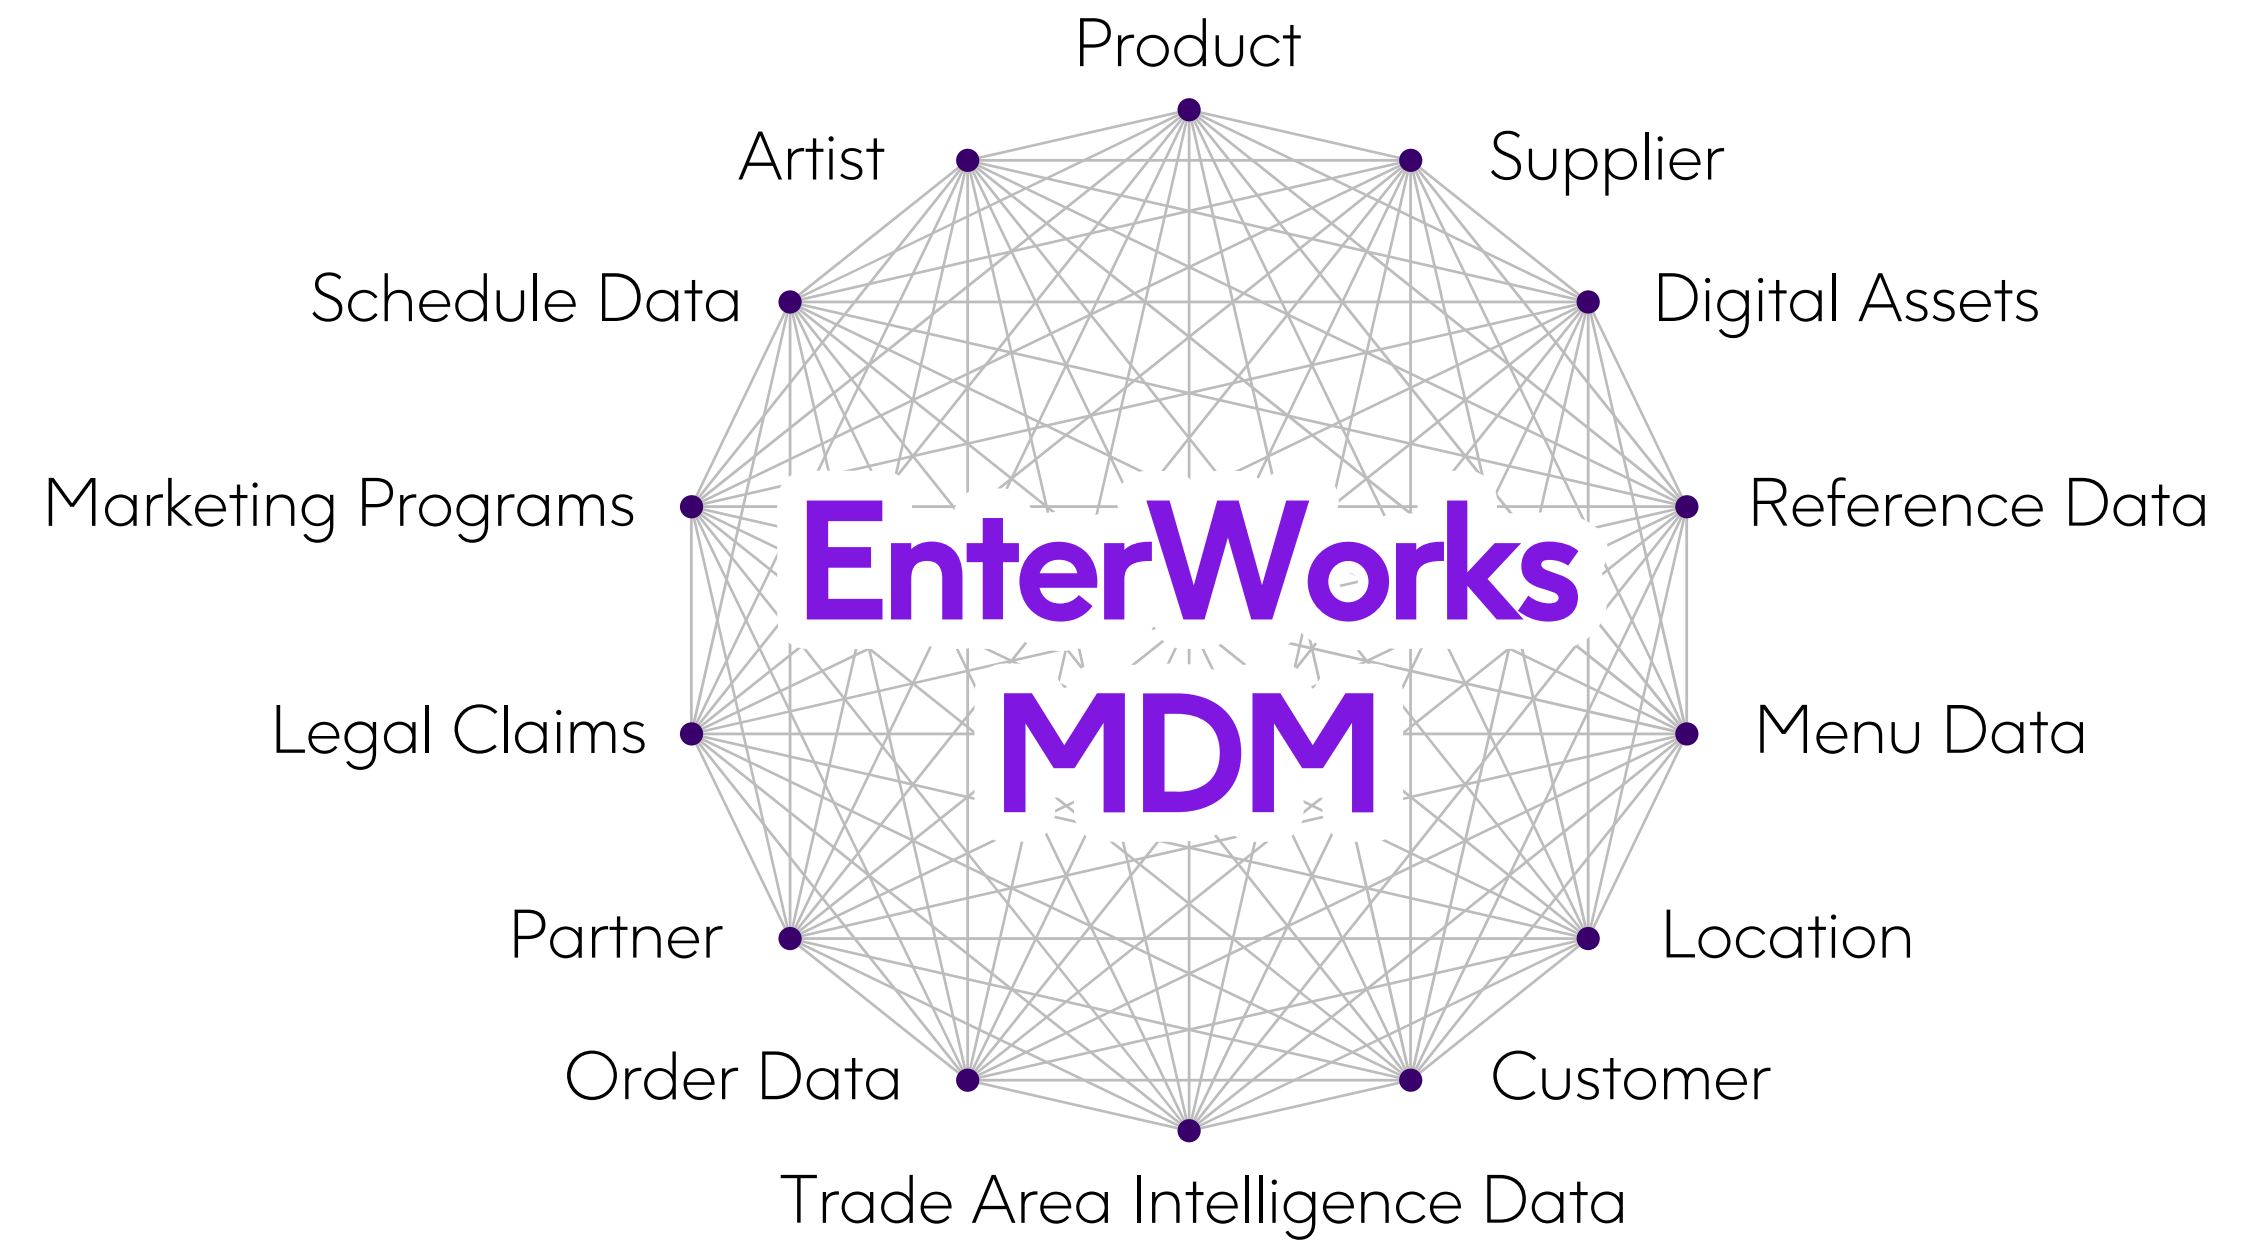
Product

Artist

Supplier

Schedule Data

Digital Assets

Marketing Programs

Reference Data

EnterWorks MDM

Legal Claims

Menu Data

Partner

Location

Order Data

Customer

Trade Area Intelligence Data